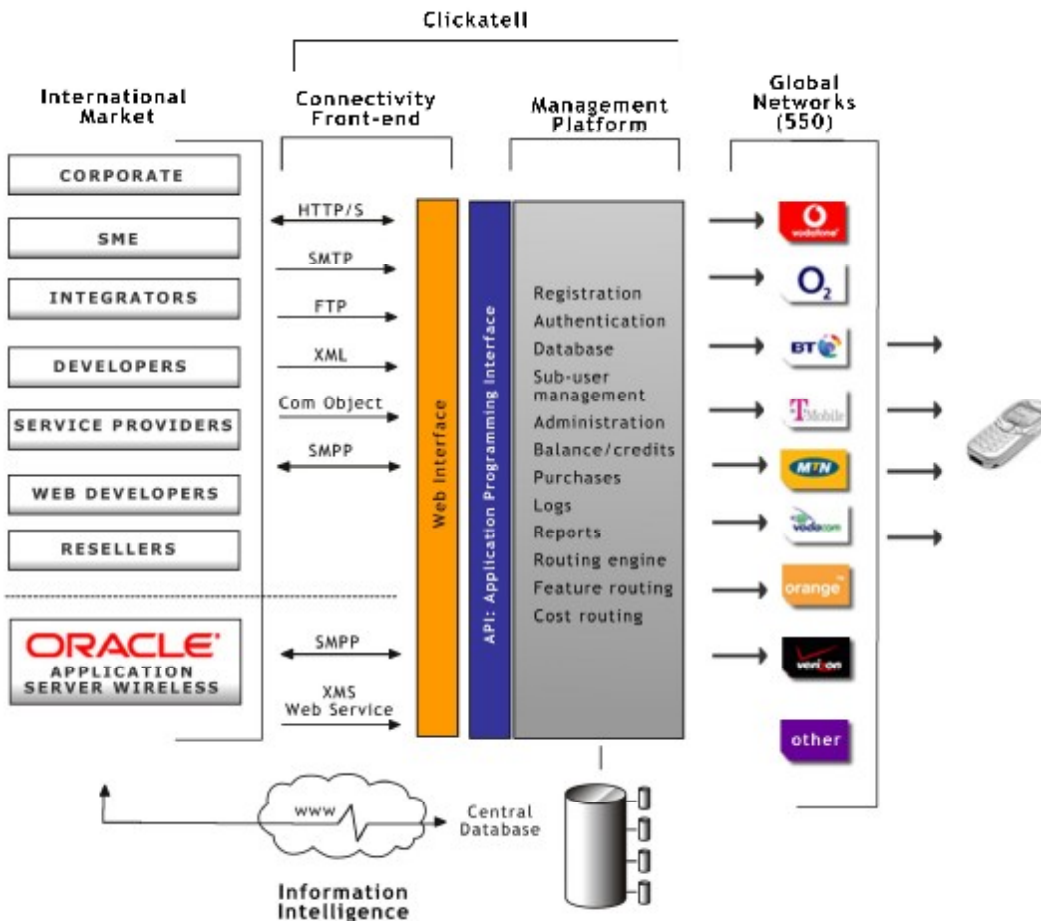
Clickatell

International Market

Connectivity Front-end

Management Platform

Global Networks (550)

CORPORATE

SME

INTEGRATORS

DEVELOPERS

SERVICE PROVIDERS

WEB DEVELOPERS

RESELLERS

ORACLE APPLICATION SERVER WIRELESS

HTTP/S

SMTP

FTP

XML

Com Object

SMPP

SMPP

XMS Web Service

Web Interface

API: Application Programming Interface

Registration
Authentication
Database
Sub-user management
Administration
Balance/credits
Purchases
Logs
Reports
Routing engine
Feature routing
Cost routing

vodafone

O2

BT

T Mobile

MTN

vodacom

orange

verizon

other

www

Central Database

Information Intelligence